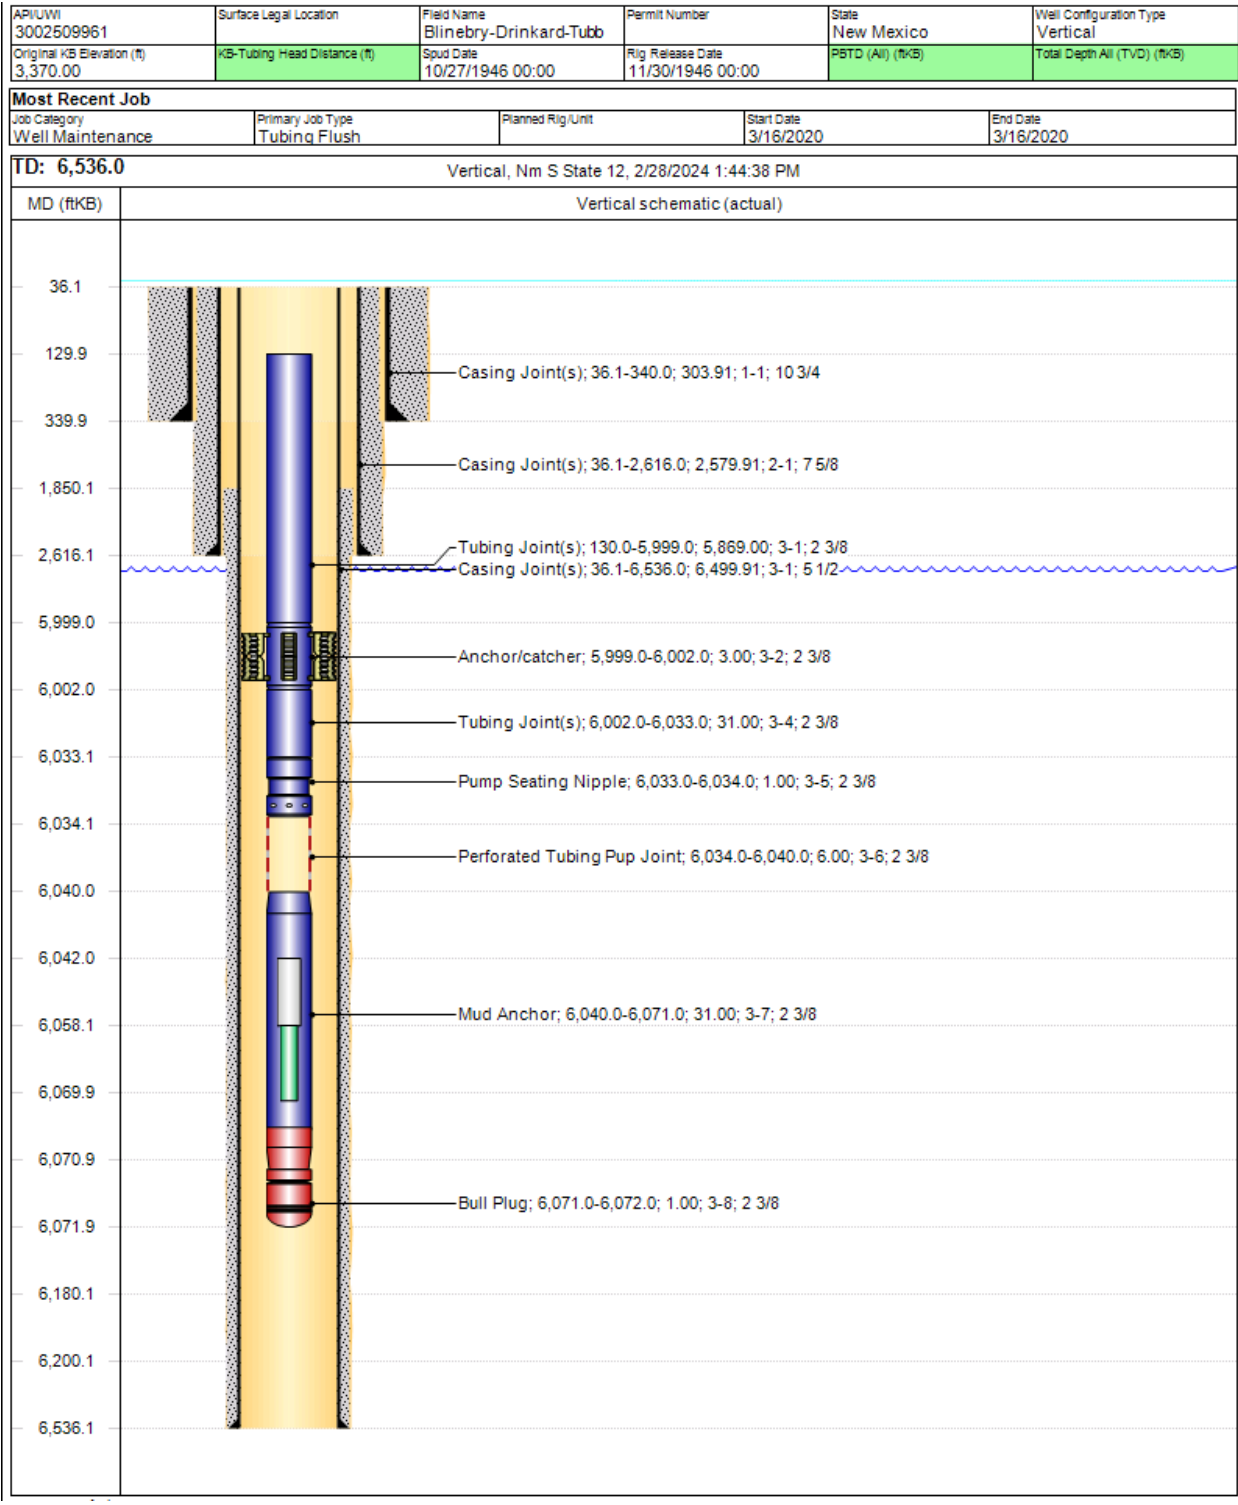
| API/UWI | Surface Legal Location | Field Name | Permit Number | State | Well Configuration Type |
|---|---|---|---|---|---|
| 3002509961 | | Blinebry-Drinkard-Tubb | | New Mexico | Vertical |
| Original KB Elevation (ft) | KB-Tubing Head Distance (ft) | Spud Date | Rig Release Date | PBTD (All) (ftKB) | Total Depth All (TVD) (ftKB) |
| 3,370.00 | | 10/27/1946 00:00 | 11/30/1946 00:00 | | |

Most Recent Job

| Job Category | Primary Job Type | Planned Rig/Unit | Start Date | End Date |
|---|---|---|---|---|
| Well Maintenance | Tubing Flush | | 3/16/2020 | 3/16/2020 |

TD: 6,536.0

Vertical, Nm S State 12, 2/28/2024 1:44:38 PM

MD (ftKB)

Vertical schematic (actual)

36.1
129.9
339.9
1,850.1
2,616.1
5,999.0
6,002.0
6,033.1
6,034.1
6,040.0
6,042.0
6,058.1
6,069.9
6,070.9
6,071.9
6,180.1
6,200.1
6,536.1

Casing Joint(s); 36.1-340.0; 303.91; 1-1; 10 3/4
Casing Joint(s); 36.1-2,616.0; 2,579.91; 2-1; 7 5/8
Tubing Joint(s); 130.0-5,999.0; 5,869.00; 3-1; 2 3/8
Casing Joint(s); 36.1-6,536.0; 6,499.91; 3-1; 5 1/2
Anchor/catcher; 5,999.0-6,002.0; 3.00; 3-2; 2 3/8
Tubing Joint(s); 6,002.0-6,033.0; 31.00; 3-4; 2 3/8
Pump Seating Nipple; 6,033.0-6,034.0; 1.00; 3-5; 2 3/8
Perforated Tubing Pup Joint; 6,034.0-6,040.0; 6.00; 3-6; 2 3/8
Mud Anchor; 6,040.0-6,071.0; 31.00; 3-7; 2 3/8
Bull Plug; 6,071.0-6,072.0; 1.00; 3-8; 2 3/8